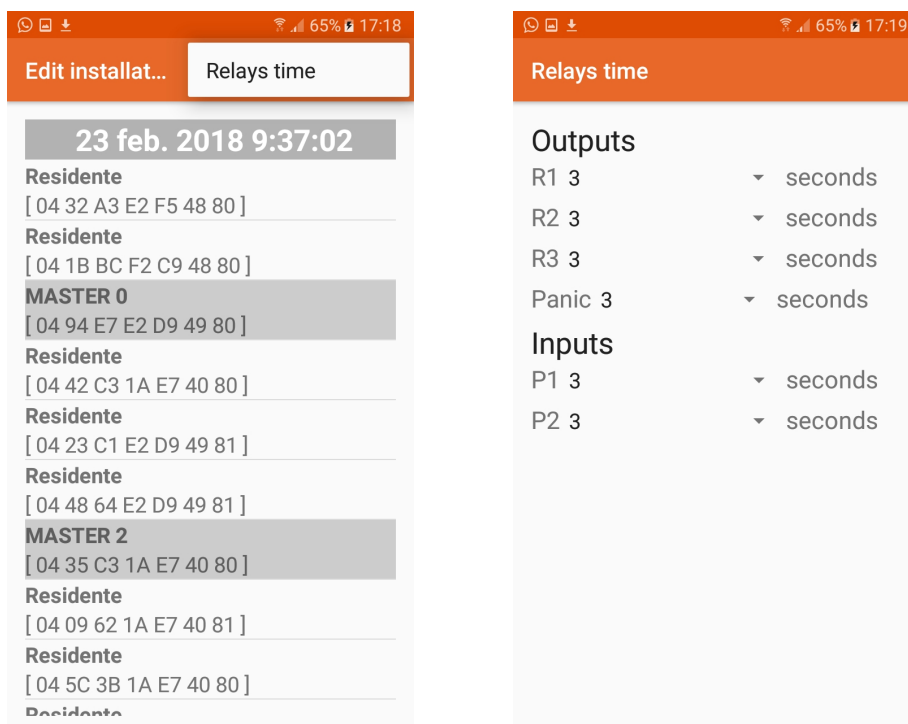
65% 17:18

Edit installat...

Relays time

23 feb. 2018 9:37:02

Residente
[ 04 32 A3 E2 F5 48 80 ]

Residente
[ 04 1B BC F2 C9 48 80 ]

MASTER 0
[ 04 94 E7 E2 D9 49 80 ]

Residente
[ 04 42 C3 1A E7 40 80 ]

Residente
[ 04 23 C1 E2 D9 49 81 ]

Residente
[ 04 48 64 E2 D9 49 81 ]

MASTER 2
[ 04 35 C3 1A E7 40 80 ]

Residente
[ 04 09 62 1A E7 40 81 ]

Residente
[ 04 5C 3B 1A E7 40 80 ]

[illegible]

65% 17:19

Relays time

Outputs
R1 3 seconds
R2 3 seconds
R3 3 seconds
Panic 3 seconds

Inputs
P1 3 seconds
P2 3 seconds